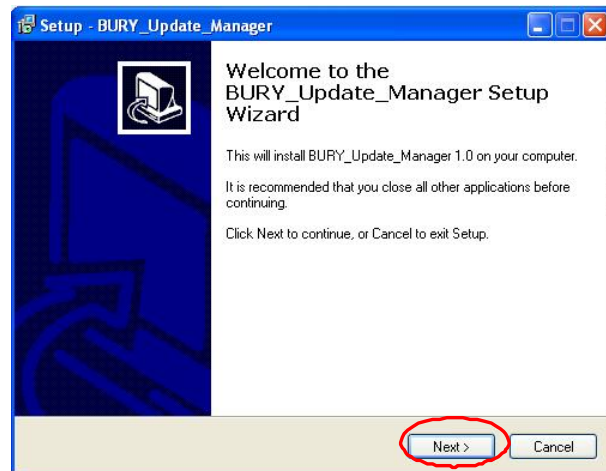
Setup - BURY_Update_Manager

Welcome to the BURY_Update_Manager Setup Wizard

This will install BURY_Update_Manager 1.0 on your computer.

It is recommended that you close all other applications before continuing.

Click Next to continue, or Cancel to exit Setup.

Next >

Cancel